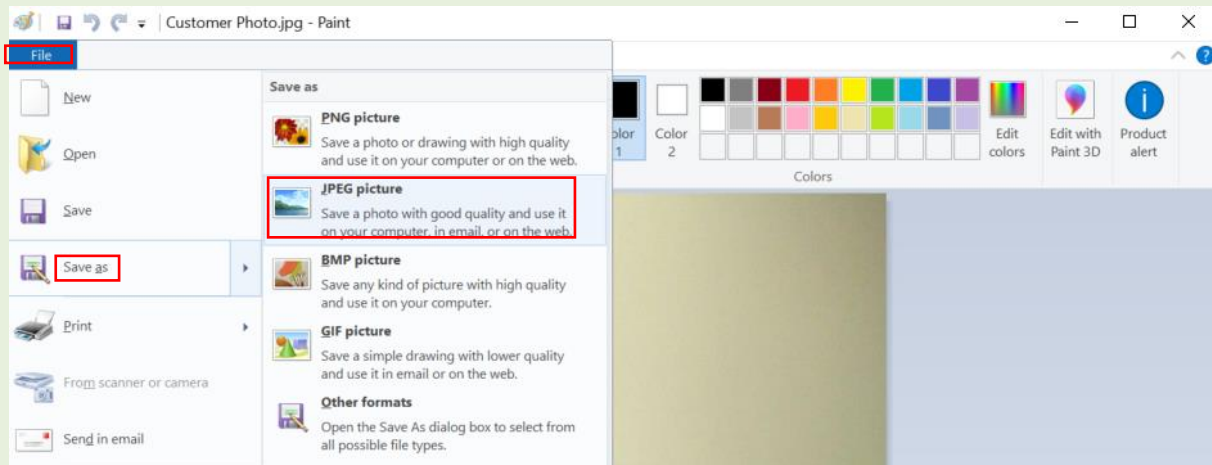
Customer Photo.jpg - Paint

File

New

Open

Save

Save as

Print

From scanner or camera

Send in email

Save as

PNG picture
Save a photo or drawing with high quality and use it on your computer or on the web.

JPEG picture
Save a photo with good quality and use it on your computer, in email, or on the web.

BMP picture
Save any kind of picture with high quality and use it on your computer.

GIF picture
Save a simple drawing with lower quality and use it in email or on the web.

Other formats
Open the Save As dialog box to select from all possible file types.

olor 1

Color 2

Edit colors

Edit with Paint 3D

Product alert

Colors